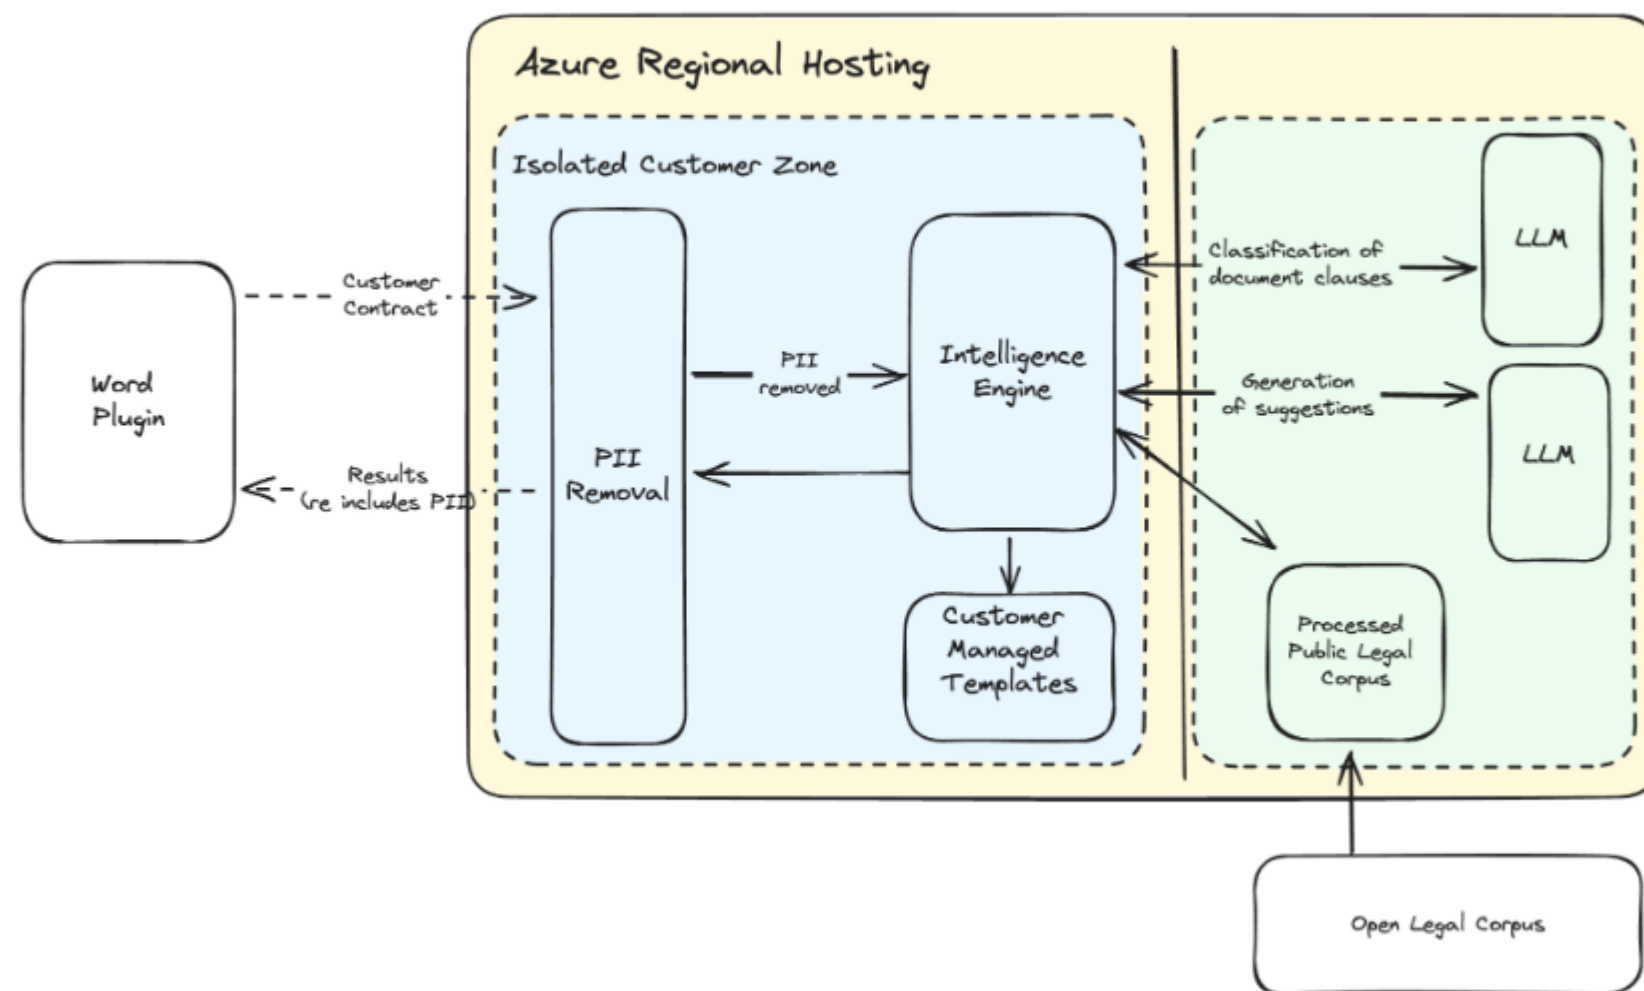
Azure Regional Hosting

Isolated Customer Zone

Word Plugin

Customer Contract

PII Removal

PII removed

Intelligence Engine

Results (re includes PII)

Customer Managed Templates

Classification of document clauses

LLM

Generation of suggestions

LLM

Processed Public Legal Corpus

Open Legal Corpus